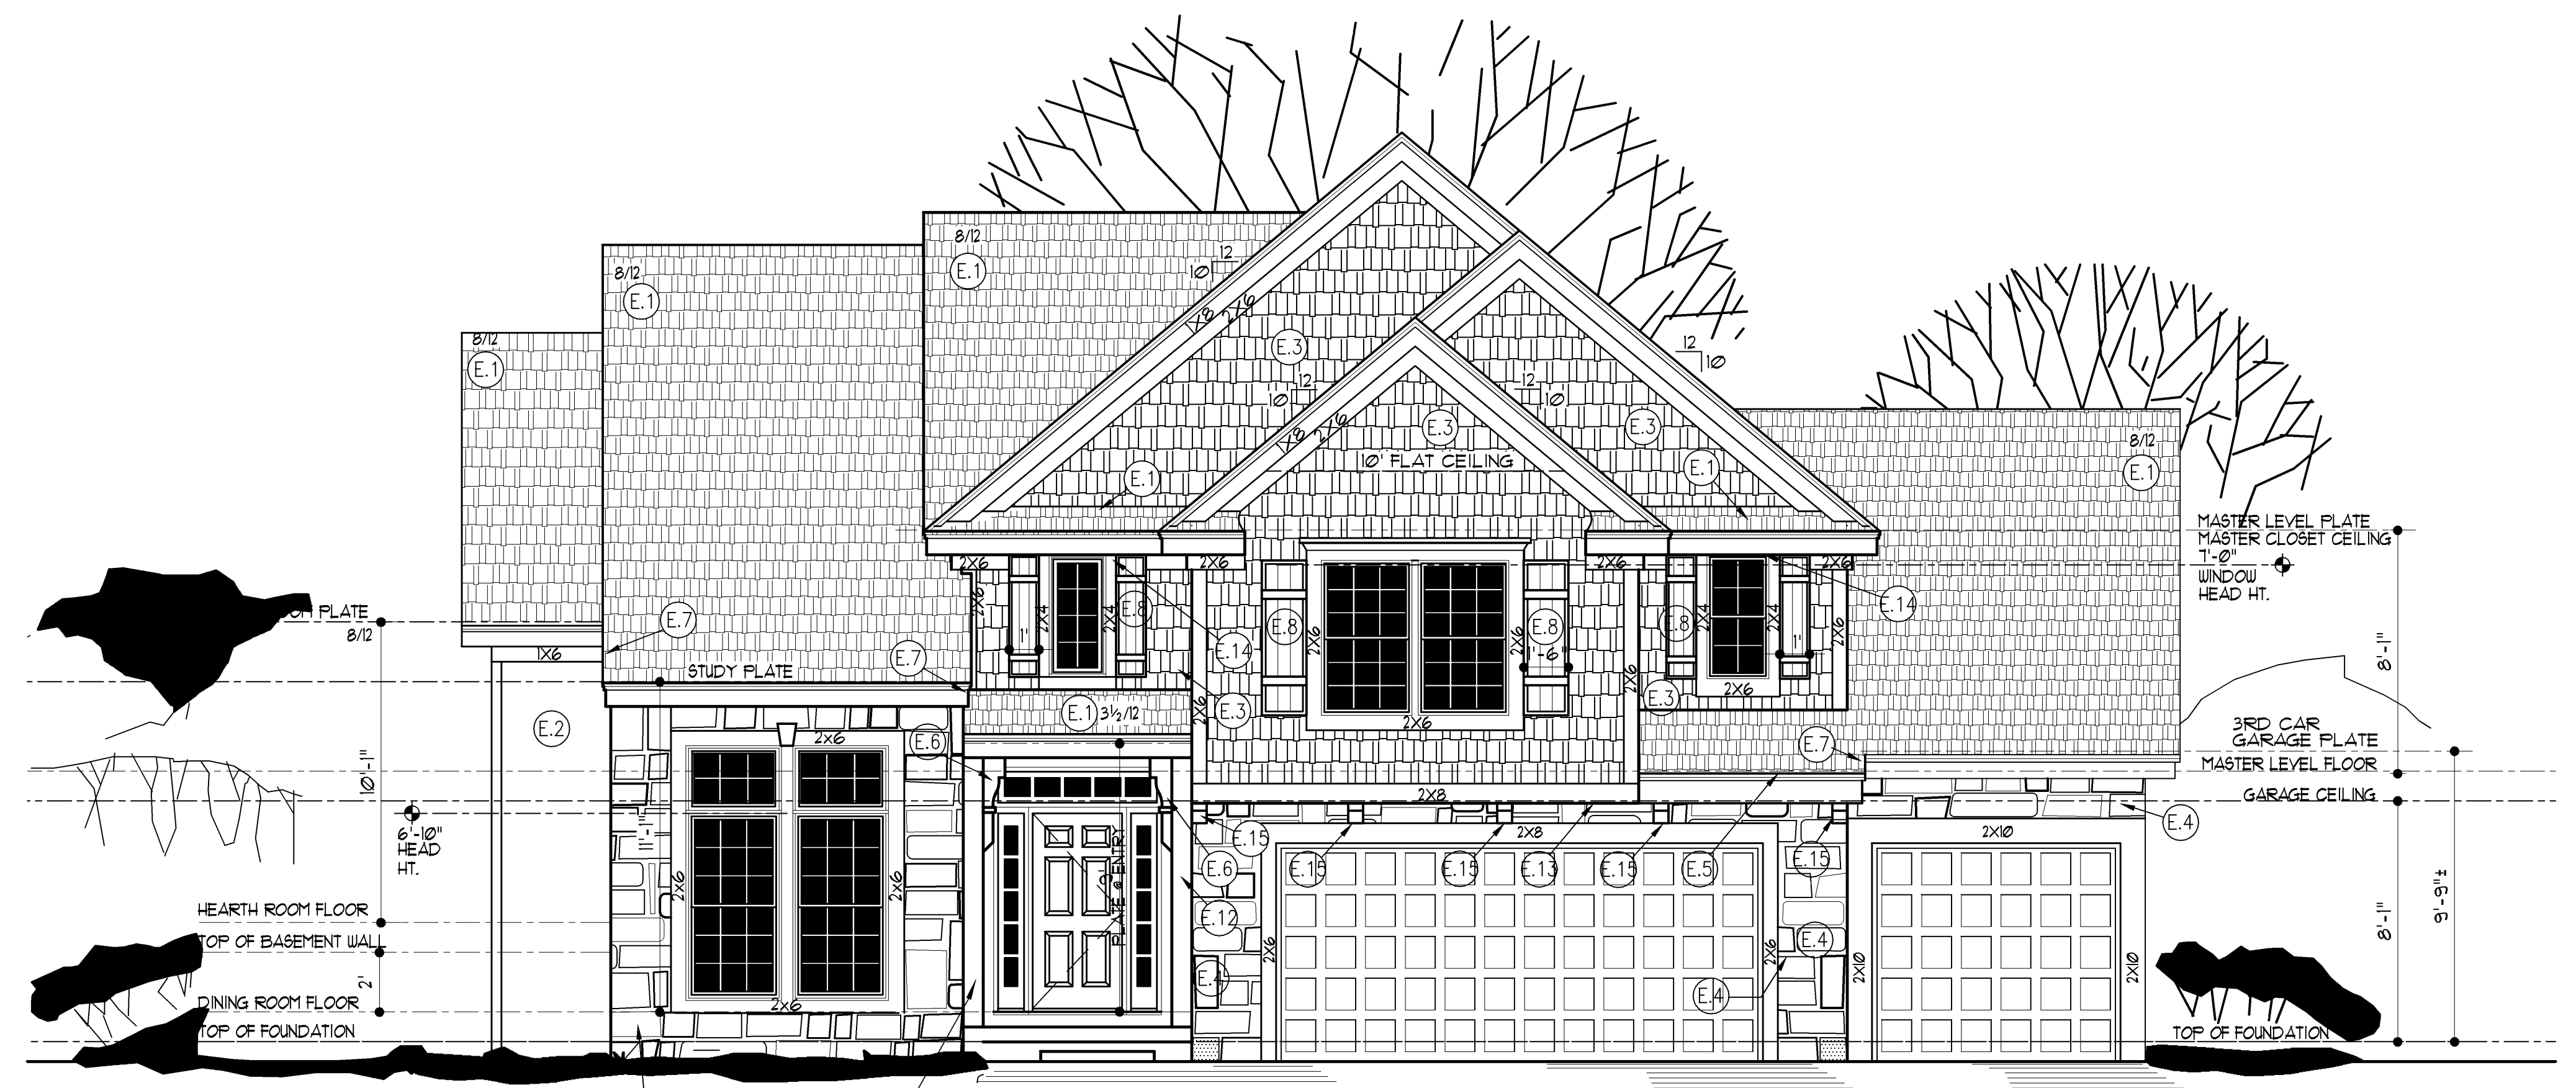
8/12
E.1
8/12
E.1
8/12
E.1
12
10
E.3
12
10
12
10
12
10
E.3
10' FLAT CEILING
E.3
E.1
E.1
8/12
E.1
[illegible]CH PLATE
8/12
E.7
1X6
STUDY PLATE
E.7
2X6
2X6
2X4
2X4
E.8
E.14
E.8
2X6
2X6
E.8
1'-6"
2X6
E.8
2X4
2X4
2X6
E.14
MASTER LEVEL PLATE
MASTER CLOSET CEILING
7'-0"
WINDOW
HEAD HT.
E.2
E.1 3½/12
E.3
2X6
E.3
2X6
2X6
3RD CAR
GARAGE PLATE
MASTER LEVEL FLOOR
GARAGE CEILING
E.6
2X6
E.7
2X8
2X8
E.4
2X10
10'-1"
6'-10"
HEAD
HT.
E.15
E.6
E.12
E.15
E.15
E.13
E.15
E.5
E.15
8'-1"
8'-1"
9'-9"±
HEARTH ROOM FLOOR
TOP OF BASEMENT WALL
2'
DINING ROOM FLOOR
TOP OF FOUNDATION
2X6
2X6
2X6
PLACE @ ENTRY
E.4
2X6
E.4
2X6
E.4
2X10
2X10
TOP OF FOUNDATION